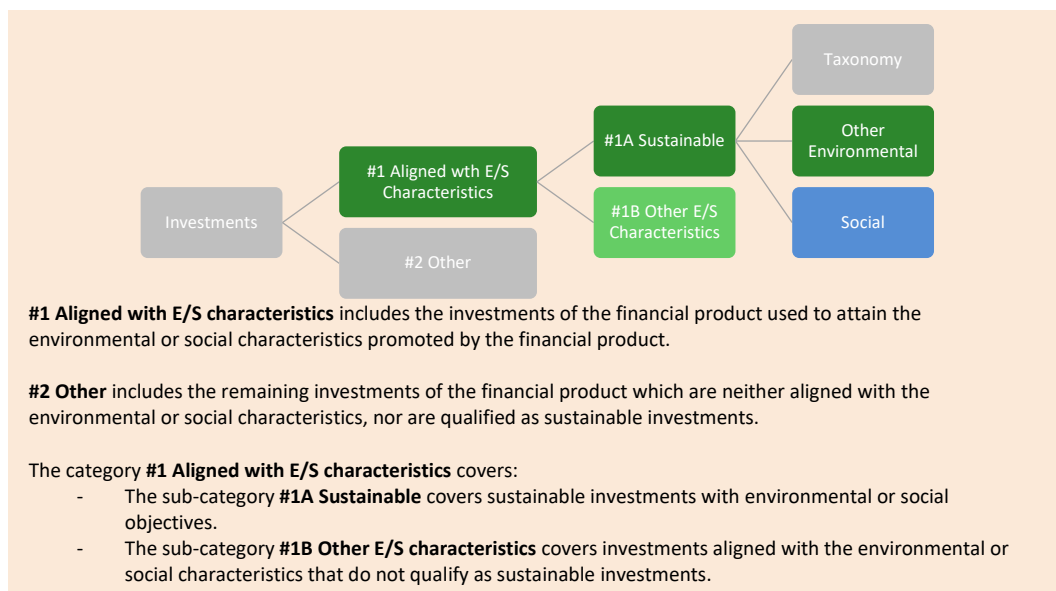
Investments

#1 Aligned wth E/S Characteristics

#2 Other

#1A Sustainable

#1B Other E/S Characteristics

Taxonomy

Other Environmental

Social

**#1 Aligned with E/S characteristics** includes the investments of the financial product used to attain the environmental or social characteristics promoted by the financial product.

**#2 Other** includes the remaining investments of the financial product which are neither aligned with the environmental or social characteristics, nor are qualified as sustainable investments.

The category **#1 Aligned with E/S characteristics** covers:
- The sub-category **#1A Sustainable** covers sustainable investments with environmental or social objectives.
- The sub-category **#1B Other E/S characteristics** covers investments aligned with the environmental or social characteristics that do not qualify as sustainable investments.